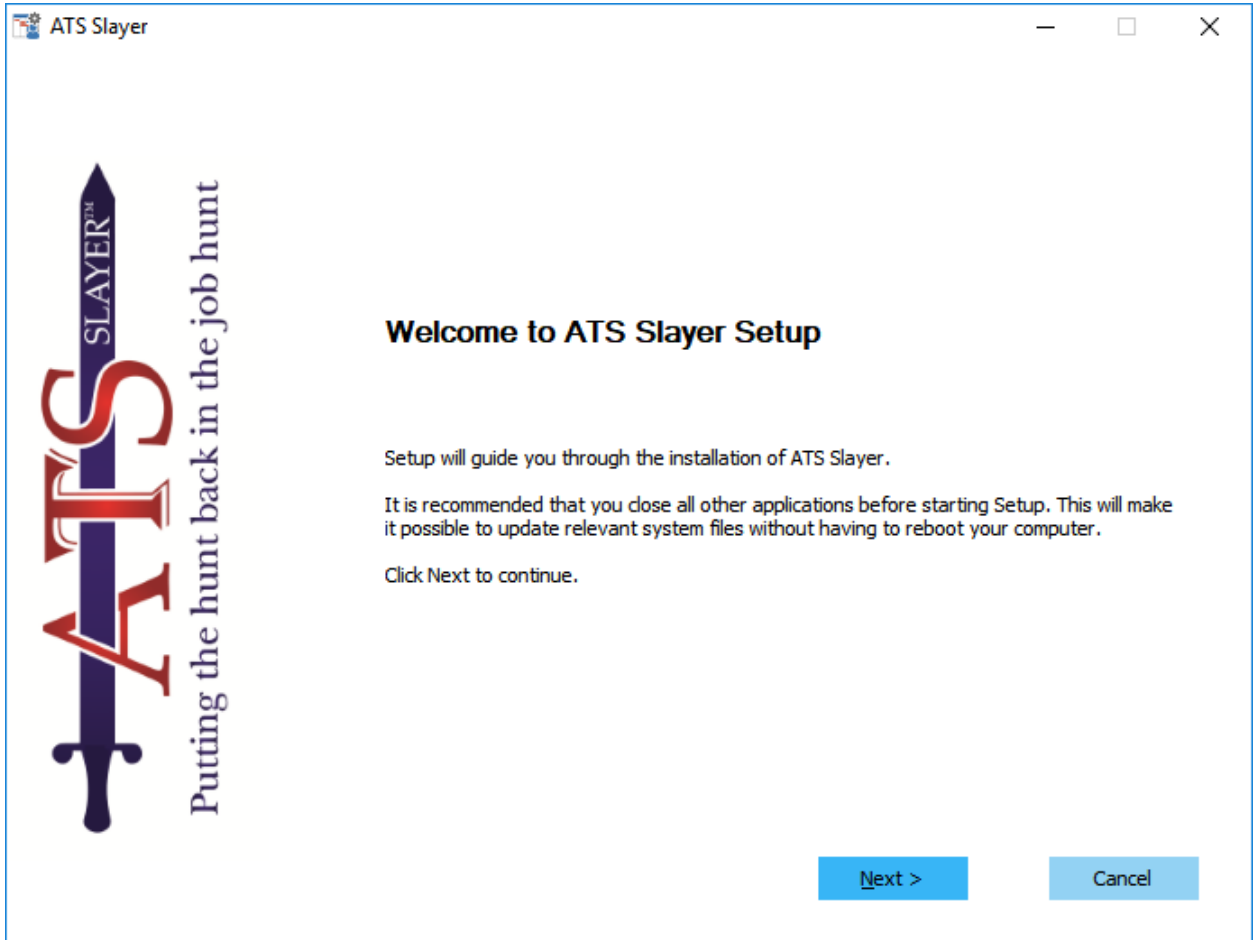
ATS Slayer

ATS SLAYER™
Putting the hunt back in the job hunt

Welcome to ATS Slayer Setup

Setup will guide you through the installation of ATS Slayer.

It is recommended that you close all other applications before starting Setup. This will make it possible to update relevant system files without having to reboot your computer.

Click Next to continue.

Next >
Cancel